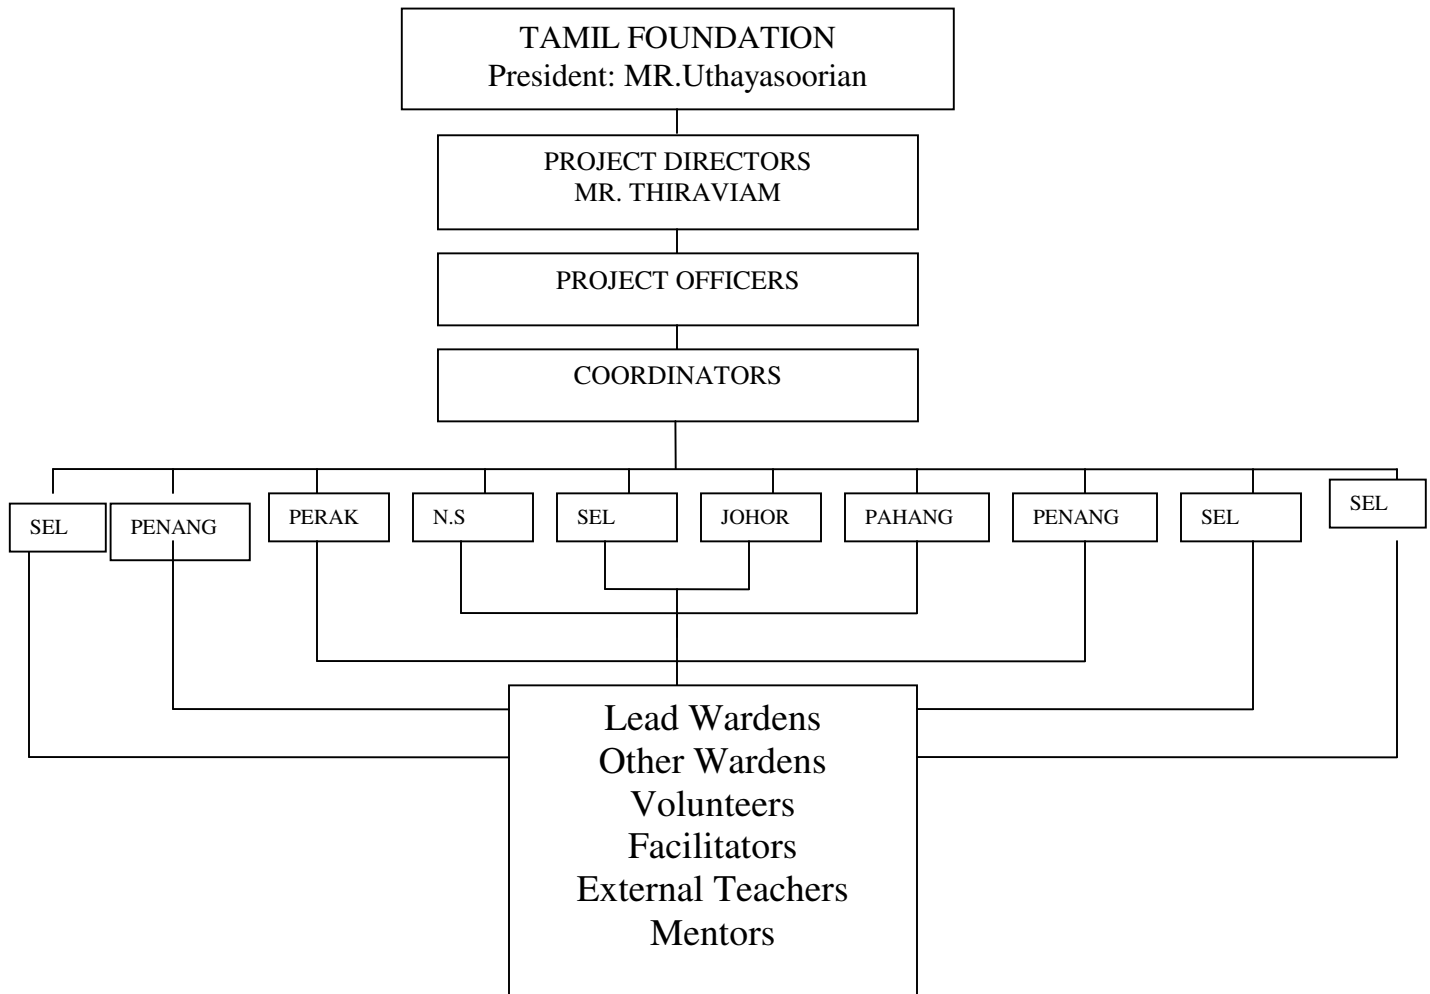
TAMIL FOUNDATION
President: MR.Uthayasoorian

PROJECT DIRECTORS
MR. THIRAVIAM

PROJECT OFFICERS

COORDINATORS

SEL

PENANG

PERAK

N.S

SEL

JOHOR

PAHANG

PENANG

SEL

SEL

Lead Wardens
Other Wardens
Volunteers
Facilitators
External Teachers
Mentors